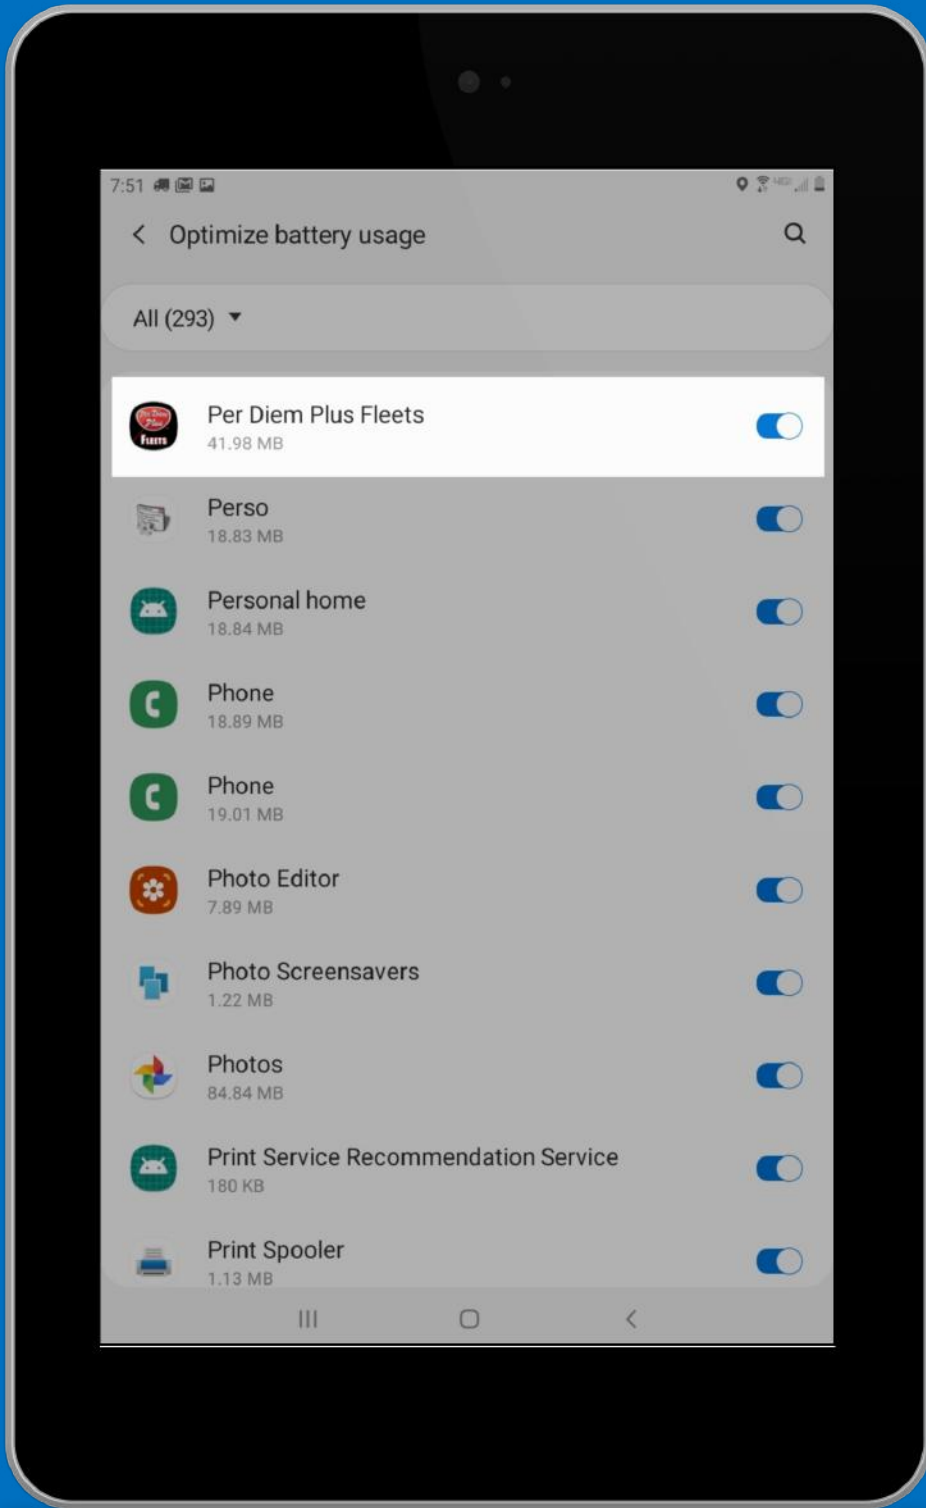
7:51

Optimize battery usage

All (293)

Per Diem Plus Fleets
41.98 MB

Perso
18.83 MB

Personal home
18.84 MB

Phone
18.89 MB

Phone
19.01 MB

Photo Editor
7.89 MB

Photo Screensavers
1.22 MB

Photos
84.84 MB

Print Service Recommendation Service
180 KB

Print Spooler
1.13 MB